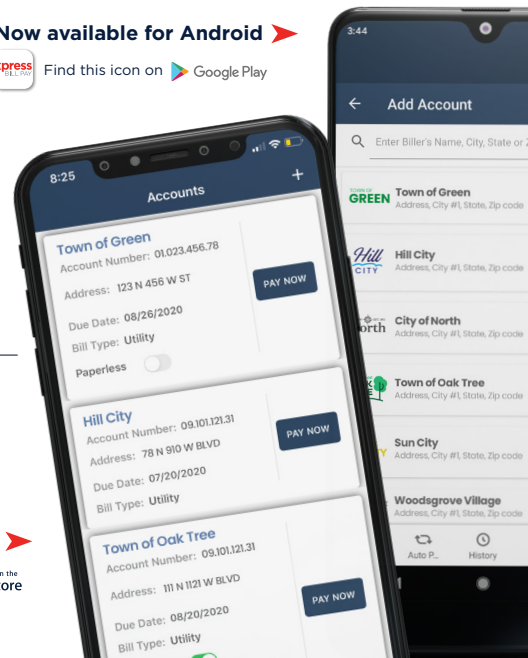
Now available for Android

xpress BILL PAY Find this icon on Google Play

8:25
Accounts +

Town of Green
Account Number: 01.023.456.78
Address: 123 N 456 W ST
Due Date: 08/26/2020
Bill Type: Utility
Paperless
PAY NOW

Hill City
Account Number: 09.101.121.31
Address: 78 N 910 W BLVD
Due Date: 07/20/2020
Bill Type: Utility
PAY NOW

Town of Oak Tree
Account Number: 09.101.121.31
Address: 111 N 1121 W BLVD
Due Date: 08/20/2020
Bill Type: Utility
PAY NOW

n the
ore

3:44
Add Account
Enter Biller's Name, City, State or Z

TOWN OF GREEN
Town of Green
Address, City #1, State, Zip code

Hill CITY
Hill City
Address, City #1, State, Zip code

orth
City of North
Address, City #1, State, Zip code

Town of Oak Tree
Address, City #1, State, Zip code

Sun City
Address, City #1, State, Zip code

Woodsgrove Village
Address, City #1, State, Zip code

Auto P...
History